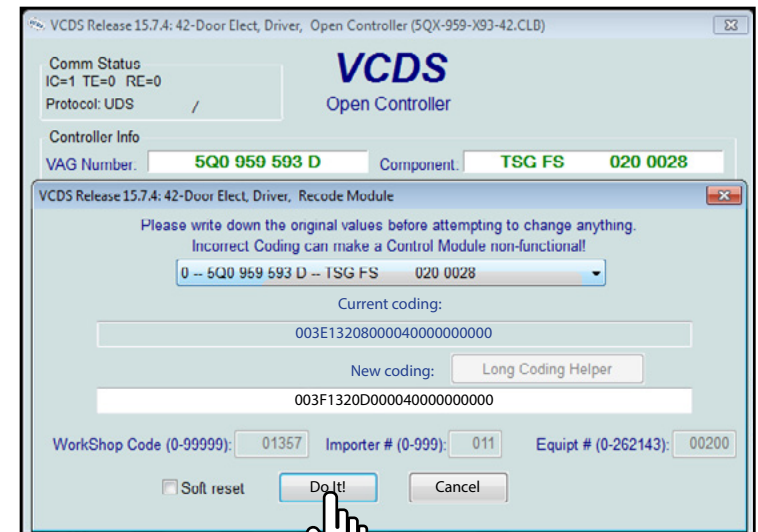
VCDS Release 15.7.4: 42-Door Elect, Driver, Open Controller (5QX-959-X93-42.CLB)

Comm Status
IC=1 TE=0 RE=0
Protocol: UDS /

VCDS
Open Controller

Controller Info
VAG Number: 5Q0 959 593 D Component: TSG FS 020 0028

VCDS Release 15.7.4: 42-Door Elect, Driver, Recode Module

Please write down the original values before attempting to change anything.
Incorrect Coding can make a Control Module non-functional!

0 -- 5Q0 959 593 D -- TSG FS 020 0028

Current coding:
003E1320800004000000000

New coding: Long Coding Helper
003F1320D000040000000000

WorkShop Code (0-99999): 01357 Importer # (0-999): 011 Equip # (0-262143): 00200

Soft reset Do It! Cancel